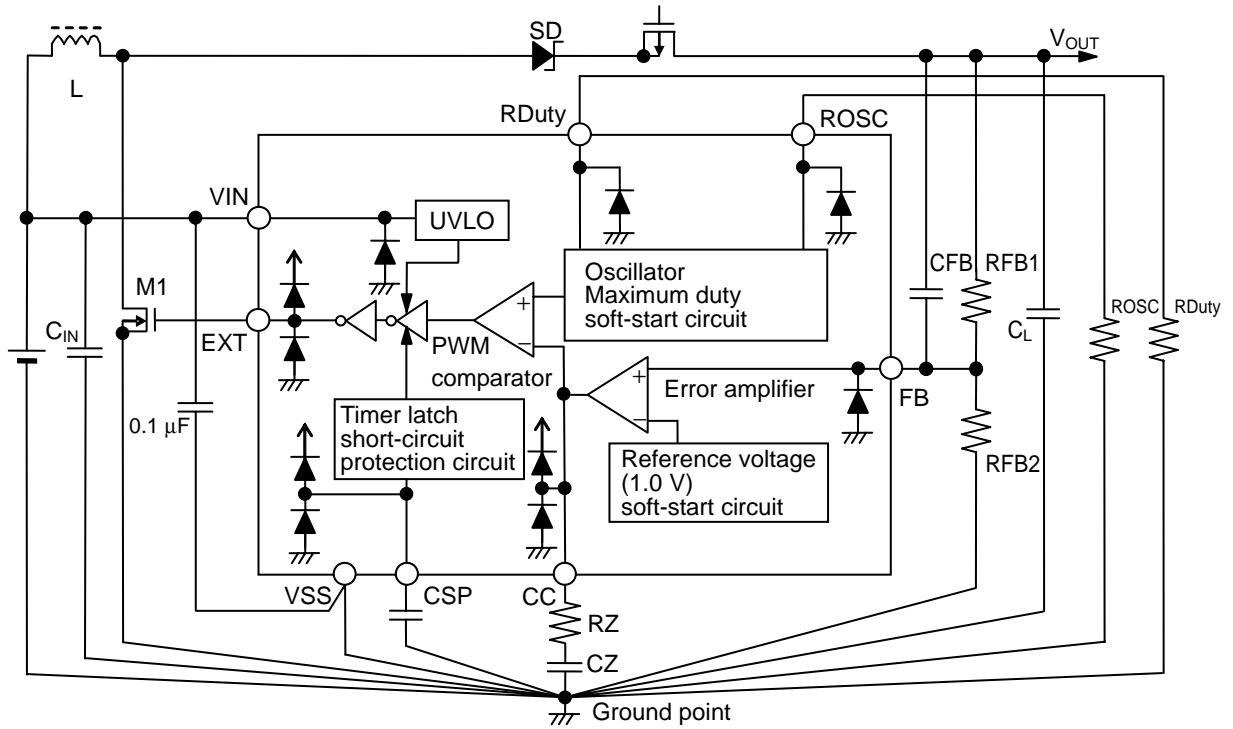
L

SD

$V_{OUT}$

RDuty

ROSC

VIN

UVLO

M1

$C_{IN}$

EXT

Oscillator
Maximum duty
soft-start circuit

CFB

RFB1

$C_L$

ROSC

RDuty

PWM
comparator

+

−

+

−

Error amplifier

FB

0.1 μF

Timer latch
short-circuit
protection circuit

Reference voltage
(1.0 V)
soft-start circuit

RFB2

VSS

CSP

CC

RZ

CZ

Ground point